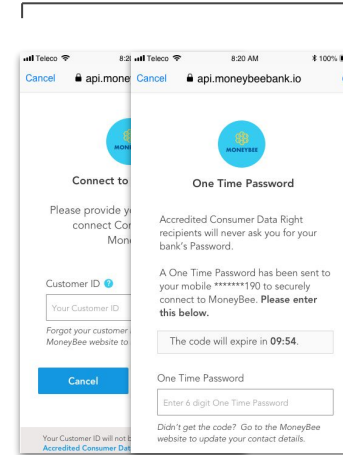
Teleco 8:2 Cancel api.mone

MONE

Connect to

Please provide y connect Con Mon

Customer ID

Your Customer ID

Forgot your customer MoneyBee website to

Cancel

Your Customer ID will not b Accredited Consumer Dat

Teleco 8:20 AM 100%

Cancel api.moneybeebank.io

MONEYBEE

One Time Password

Accredited Consumer Data Right recipients will never ask you for your bank's Password.

A One Time Password has been sent to your mobile *******190 to securely connect to MoneyBee. **Please enter this below.**

The code will expire in **09:54**.

One Time Password

Enter 6 digit One Time Password

Didn't get the code? Go to the MoneyBee website to update your contact details.